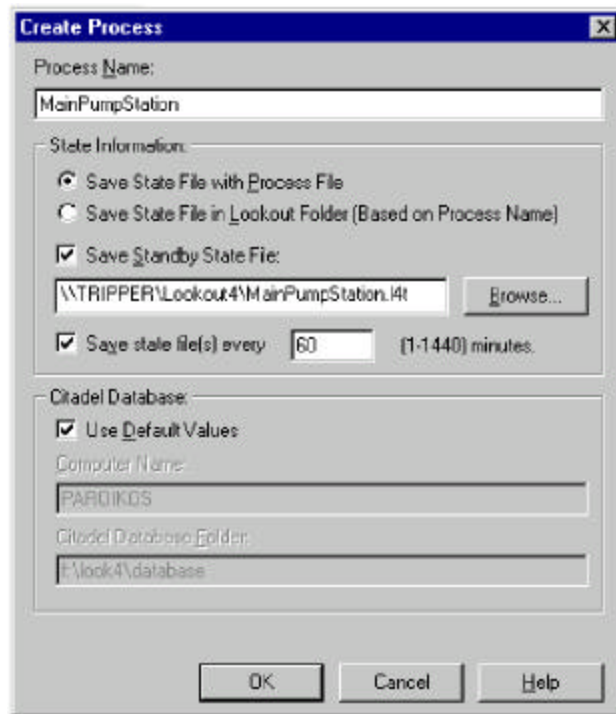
Create Process

Process Name:

MainPumpStation

State Information:

Save State File with Process File

Save State File in Lookout Folder (Based on Process Name)

Save Standby State File:

\\TRIPPER\Lookout4\MainPumpStation.l4t

Browse...

Save state file(s) every 60 (1-1440) minutes.

Citadel Database:

Use Default Values

Computer Name:

PARDIKOS

Citadel Database Folder:

F:\look4\database

OK

Cancel

Help